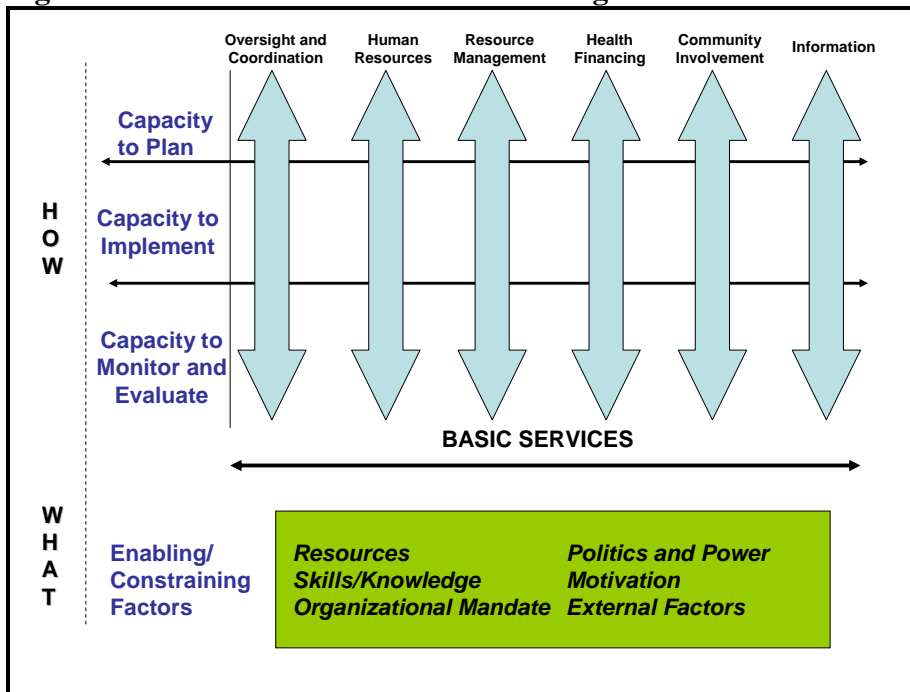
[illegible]

Oversight and Coordination
Human Resources
Resource Management
Health Financing
Community Involvement
Information

Capacity to Plan

H
O
W

Capacity to Implement

Capacity to Monitor and Evaluate

BASIC SERVICES

W
H
A
T

Enabling/ Constraining Factors

Resources
Skills/Knowledge
Organizational Mandate

Politics and Power
Motivation
External Factors